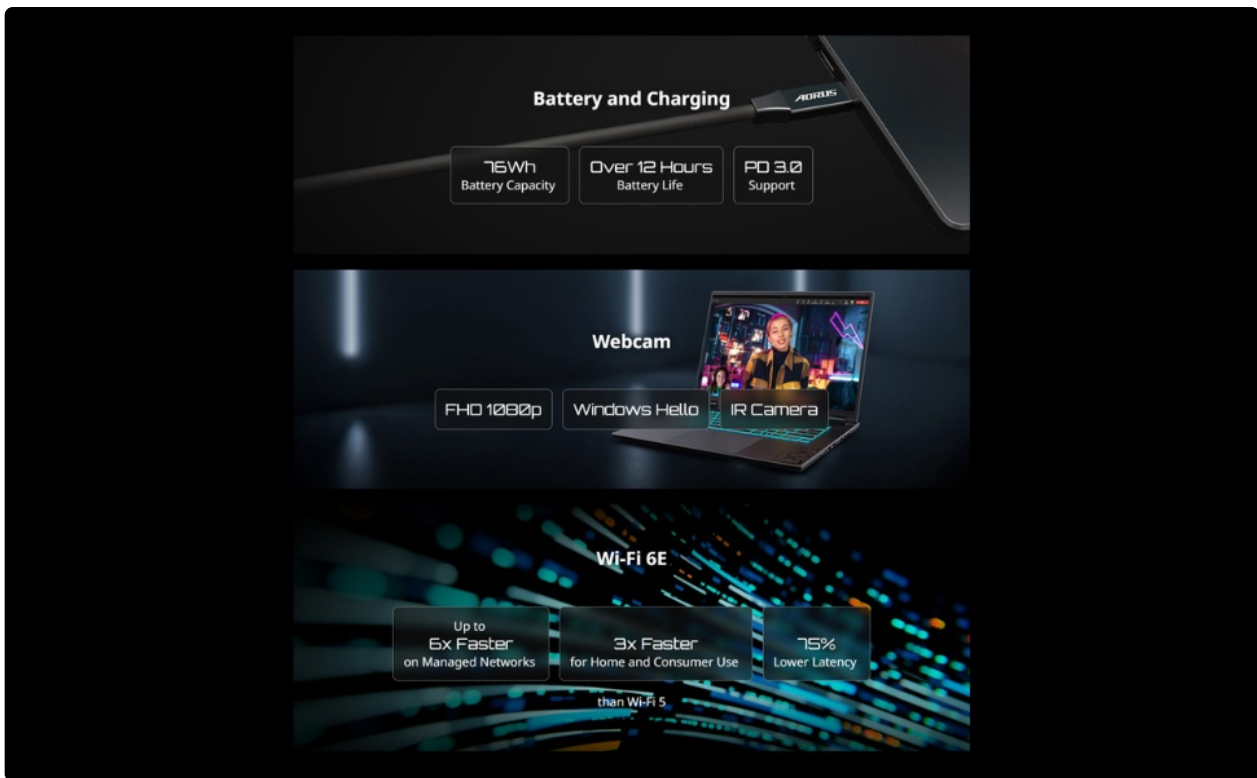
Battery and Charging

AORUS

76Wh
Battery Capacity

Over 12 Hours
Battery Life

PD 3.0
Support

Webcam

FHD 1080p

Windows Hello

IR Camera

Wi-Fi 6E

Up to
6x Faster
on Managed Networks

3x Faster
for Home and Consumer Use

75%
Lower Latency

than Wi-Fi 5